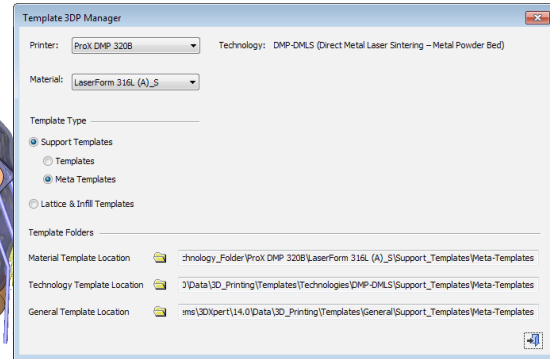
Template 3DP Manager

Printer: ProX DMP 320B

Technology: DMP-DMLS (Direct Metal Laser Sintering – Metal Powder Bed)

Material: LaserForm 316L (A)_S

Template Type

Support Templates

Templates

Meta Templates

Lattice & Infill Templates

Template Folders

Material Template Location chnology_Folder\ProX DMP 320B\LaserForm 316L (A)_S\Support_Templates\Meta-Templates

Technology Template Location )\Data\3D_Printing\Templates\Technologies\DMP-DMLS\Support_Templates\Meta-Templates

General Template Location ems\3DXpert\14.0\Data\3D_Printing\Templates\General\Support_Templates\Meta-Templates